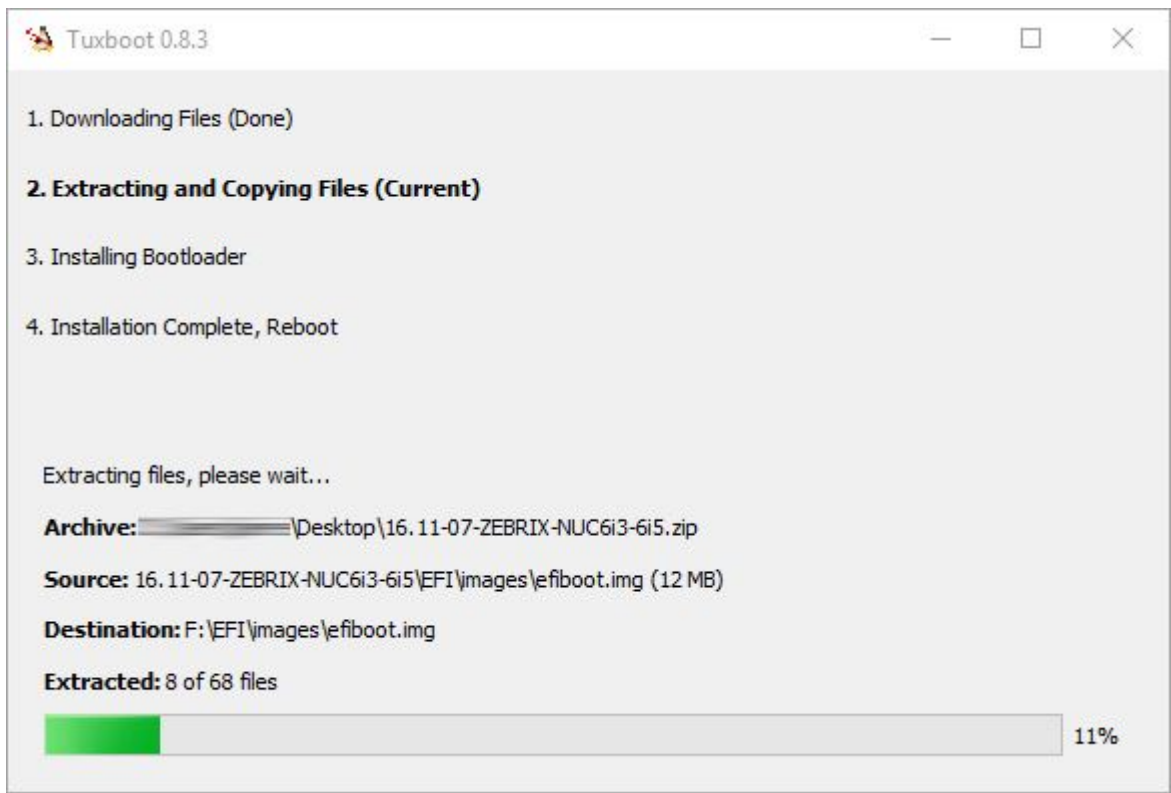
Tuxboot 0.8.3

1. Downloading Files (Done)

2. Extracting and Copying Files (Current)

3. Installing Bootloader

4. Installation Complete, Reboot

Extracting files, please wait...

Archive: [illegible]\Desktop\16.11-07-ZEBRIX-NUC6i3-6i5.zip

Source: 16.11-07-ZEBRIX-NUC6i3-6i5\EFI\images\efiboot.img (12 MB)

Destination: F:\EFI\images\efiboot.img

Extracted: 8 of 68 files

11%